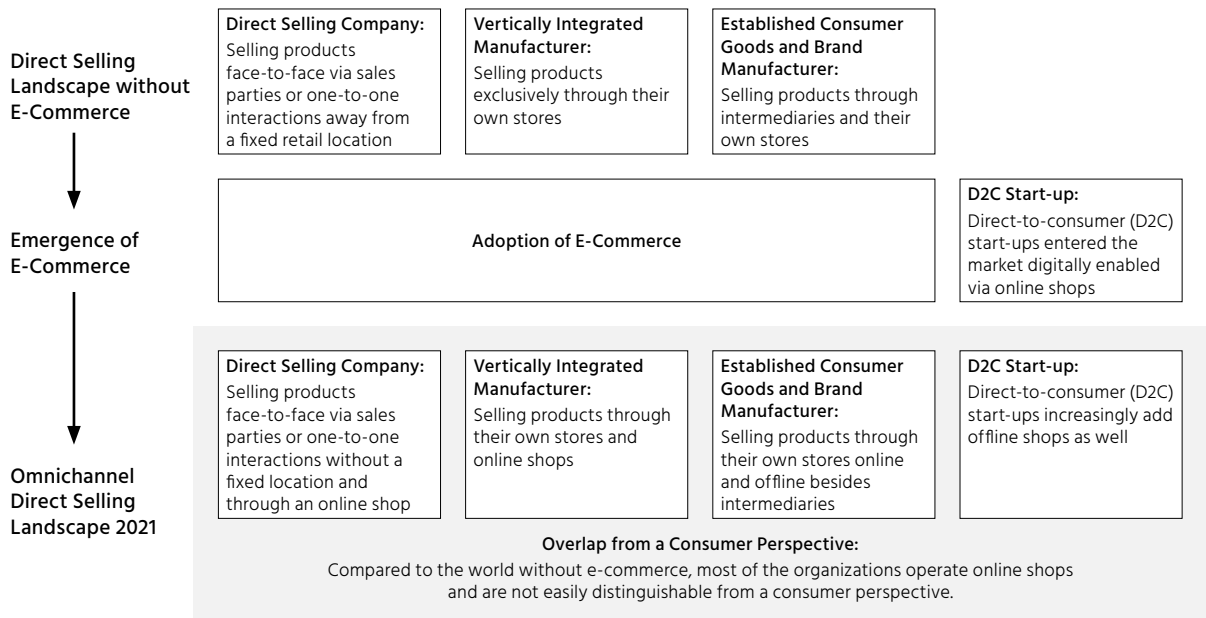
Direct Selling Landscape without E-Commerce

Direct Selling Company:
Selling products face-to-face via sales parties or one-to-one interactions away from a fixed retail location

Vertically Integrated Manufacturer:
Selling products exclusively through their own stores

Established Consumer Goods and Brand Manufacturer:
Selling products through intermediaries and their own stores

Emergence of E-Commerce

Adoption of E-Commerce

D2C Start-up:
Direct-to-consumer (D2C) start-ups entered the market digitally enabled via online shops

Omnichannel Direct Selling Landscape 2021

Direct Selling Company:
Selling products face-to-face via sales parties or one-to-one interactions without a fixed location and through an online shop

Vertically Integrated Manufacturer:
Selling products through their own stores and online shops

Established Consumer Goods and Brand Manufacturer:
Selling products through their own stores online and offline besides intermediaries

D2C Start-up:
Direct-to-consumer (D2C) start-ups increasingly add offline shops as well

Overlap from a Consumer Perspective:
Compared to the world without e-commerce, most of the organizations operate online shops and are not easily distinguishable from a consumer perspective.